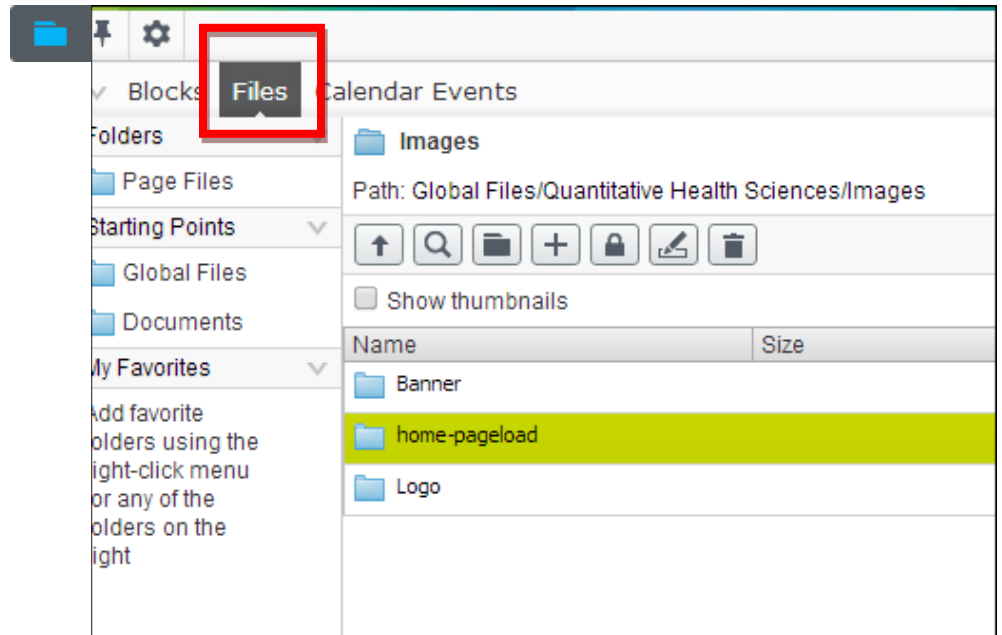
Blocks Files Calendar Events

Folders

Page Files

Starting Points

Global Files

Documents

My Favorites

Add favorite folders using the right-click menu for any of the folders on the right

Images

Path: Global Files/Quantitative Health Sciences/Images

Show thumbnails

| Name | Size |
|---|---|
| Banner | |
| home-pageload | |
| Logo | |